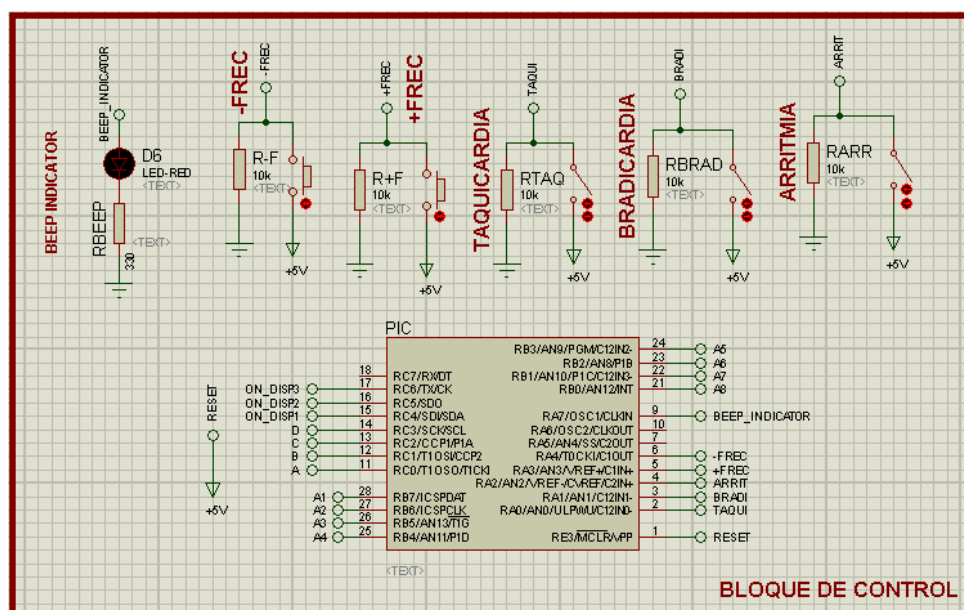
BEEP INDICATOR

BEEP_INDICATOR
D6
LED-RED
<TEXT>
RBEEP
<TEXT>
330

-FREC
-FREC
R-F
10k
<TEXT>
+5V

+FREC
+FREC
R+F
10k
<TEXT>
+5V

TAQUICARDIA
TAQUI
RTAQ
10k
<TEXT>
+5V

BRADICARDIA
BRADI
RBRAD
10k
<TEXT>
+5V

ARRITMIA
ARRIT
RARR
10k
<TEXT>
+5V

PIC

RESET
+5V

| Pin | Left | Right | Pin | Net |
|---|---|---|---|---|
| | | RB3/AN9/PGM/C12IN2- | 24 | A5 |
| | | RB2/AN8/P1B | 23 | A6 |
| | | RB1/AN10/P1C/C12IN3- | 22 | A7 |
| | | RB0/AN12/INT | 21 | A8 |
| 18 | RC7/RX/DT | | | |
| 17 | RC6/TX/CK (ON_DISP3) | | | |
| 16 | RC5/SDO (ON_DISP2) | | | |
| 15 | RC4/SDI/SDA (ON_DISP1) | RA7/OSC1/CLKIN | 9 | BEEP_INDICATOR |
| 14 | RC3/SCK/SCL (D) | RA6/OSC2/CLKOUT | 10 | |
| 13 | RC2/CCP1/P1A (C) | RA5/AN4/SS/C2OUT | 7 | |
| 12 | RC1/T1OSI/CCP2 (B) | RA4/T0CKI/C1OUT | 6 | -FREC |
| 11 | RC0/T1OSO/T1CKI (A) | RA3/AN3/VREF+/C1IN+ | 5 | +FREC |
| | | RA2/AN2/VREF-/CVREF/C2IN+ | 4 | ARRIT |
| 28 | RB7/ICSPDAT (A1) | RA1/AN1/C12IN1- | 3 | BRADI |
| 27 | RB6/ICSPCLK (A2) | RA0/AN0/ULPWU/C12IN0- | 2 | TAQUI |
| 26 | RB5/AN13/T1G (A3) | | | |
| 25 | RB4/AN11/P1D (A4) | RE3/$\overline{MCLR}$/VPP | 1 | RESET |

<TEXT>

BLOQUE DE CONTROL